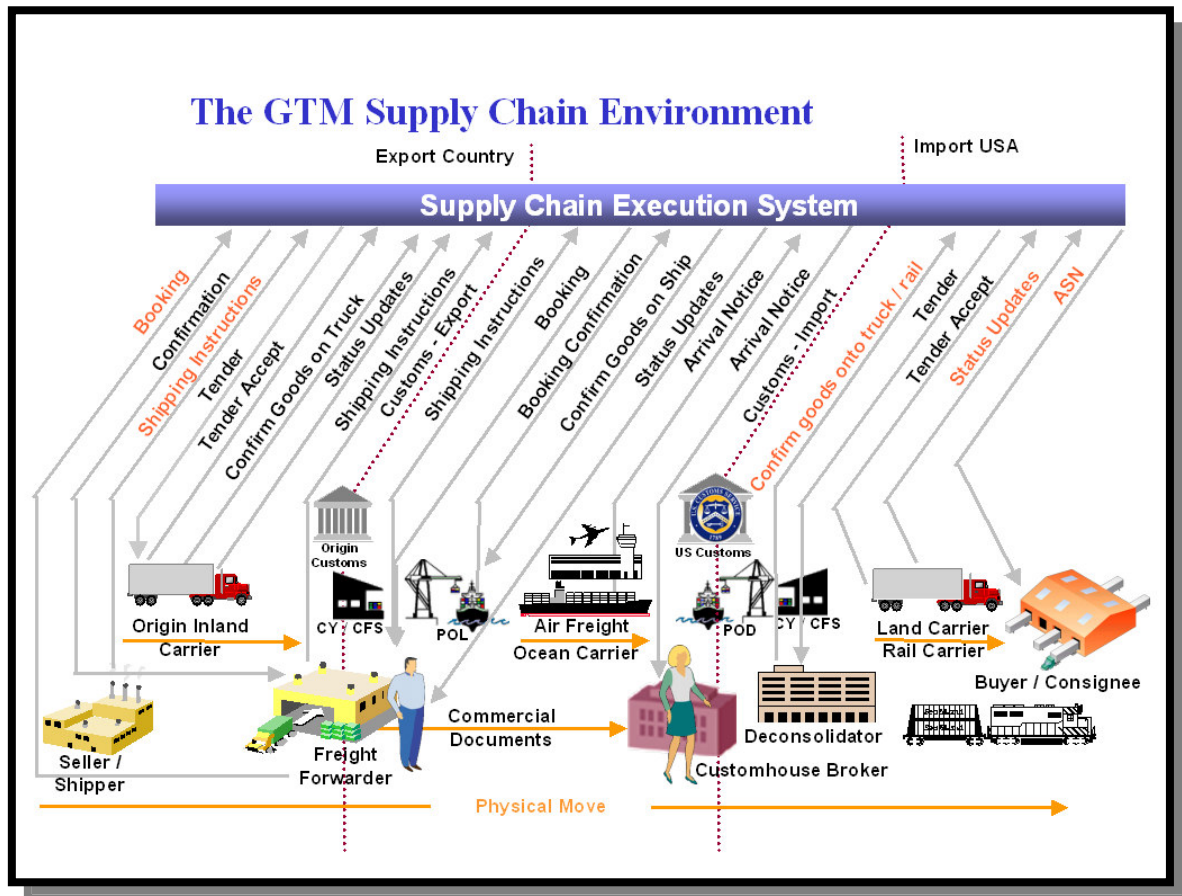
The GTM Supply Chain Environment

Export Country

Import USA

Supply Chain Execution System

Booking

Confirmation

Shipping Instructions

Tender

Tender Accept

Confirm Goods on Truck

Status Updates

Shipping Instructions

Customs - Export

Shipping Instructions

Booking

Booking Confirmation

Confirm Goods on Ship

Status Updates

Arrival Notice

Arrival Notice

Customs - Import

Confirm goods onto truck / rail

Tender

Tender Accept

Status Updates

ASN

Origin Customs

US Customs

CY / CFS

POL

POD

CY / CFS

Origin Inland Carrier

Air Freight

Ocean Carrier

Land Carrier

Rail Carrier

Buyer / Consignee

Seller / Shipper

Freight Forwarder

Commercial Documents

Deconsolidator

Customhouse Broker

Physical Move